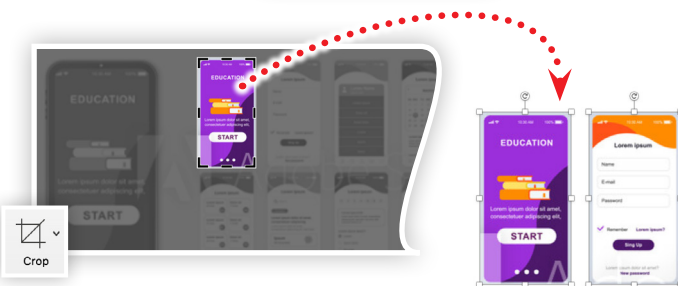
EDUCATION

Lorem ipsum dolor sit amet, consectetur adipiscing elit.

START

Crop

EDUCATION

Lorem ipsum dolor sit amet, consectetur adipiscing elit.

START

Lorem ipsum

Name

E-mail

Password

Remember

Lorem ipsum?

Sing Up

Lorem ipsum dolor sit amet?

New password